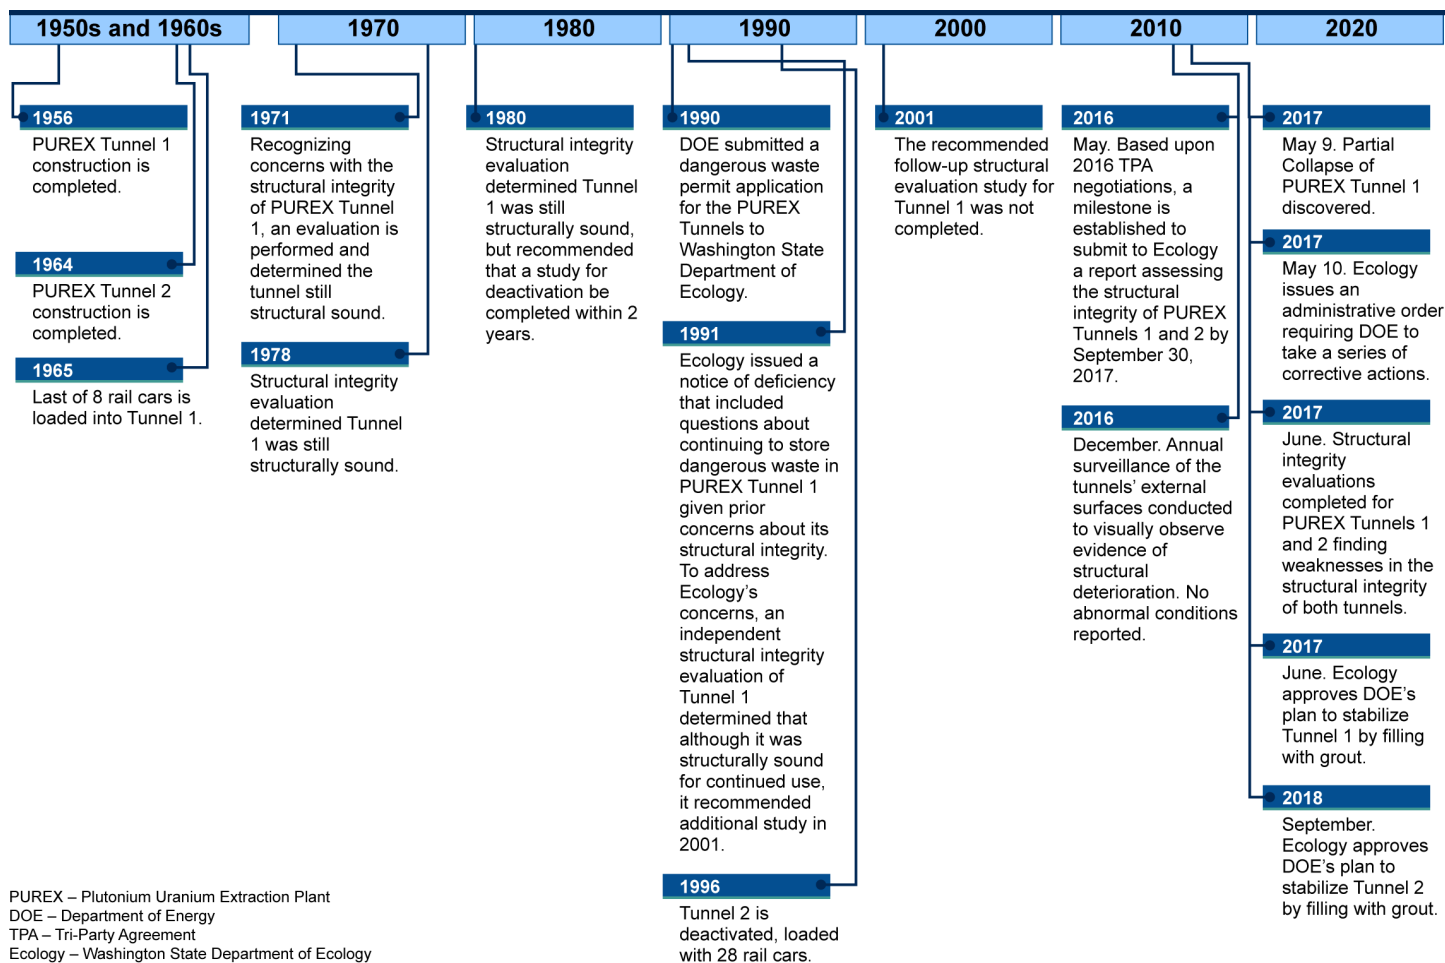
1950s and 1960s

1956
PUREX Tunnel 1 construction is completed.

1964
PUREX Tunnel 2 construction is completed.

1965
Last of 8 rail cars is loaded into Tunnel 1.

1970

1971
Recognizing concerns with the structural integrity of PUREX Tunnel 1, an evaluation is performed and determined the tunnel still structural sound.

1978
Structural integrity evaluation determined Tunnel 1 was still structurally sound.

1980

1980
Structural integrity evaluation determined Tunnel 1 was still structurally sound, but recommended that a study for deactivation be completed within 2 years.

1990

1990
DOE submitted a dangerous waste permit application for the PUREX Tunnels to Washington State Department of Ecology.

1991
Ecology issued a notice of deficiency that included questions about continuing to store dangerous waste in PUREX Tunnel 1 given prior concerns about its structural integrity. To address Ecology's concerns, an independent structural integrity evaluation of Tunnel 1 determined that although it was structurally sound for continued use, it recommended additional study in 2001.

1996
Tunnel 2 is deactivated, loaded with 28 rail cars.

2000

2001
The recommended follow-up structural evaluation study for Tunnel 1 was not completed.

2010

2016
May. Based upon 2016 TPA negotiations, a milestone is established to submit to Ecology a report assessing the structural integrity of PUREX Tunnels 1 and 2 by September 30, 2017.

2016
December. Annual surveillance of the tunnels' external surfaces conducted to visually observe evidence of structural deterioration. No abnormal conditions reported.

2020

2017
May 9. Partial Collapse of PUREX Tunnel 1 discovered.

2017
May 10. Ecology issues an administrative order requiring DOE to take a series of corrective actions.

2017
June. Structural integrity evaluations completed for PUREX Tunnels 1 and 2 finding weaknesses in the structural integrity of both tunnels.

2017
June. Ecology approves DOE's plan to stabilize Tunnel 1 by filling with grout.

2018
September. Ecology approves DOE's plan to stabilize Tunnel 2 by filling with grout.

PUREX – Plutonium Uranium Extraction Plant
DOE – Department of Energy
TPA – Tri-Party Agreement
Ecology – Washington State Department of Ecology